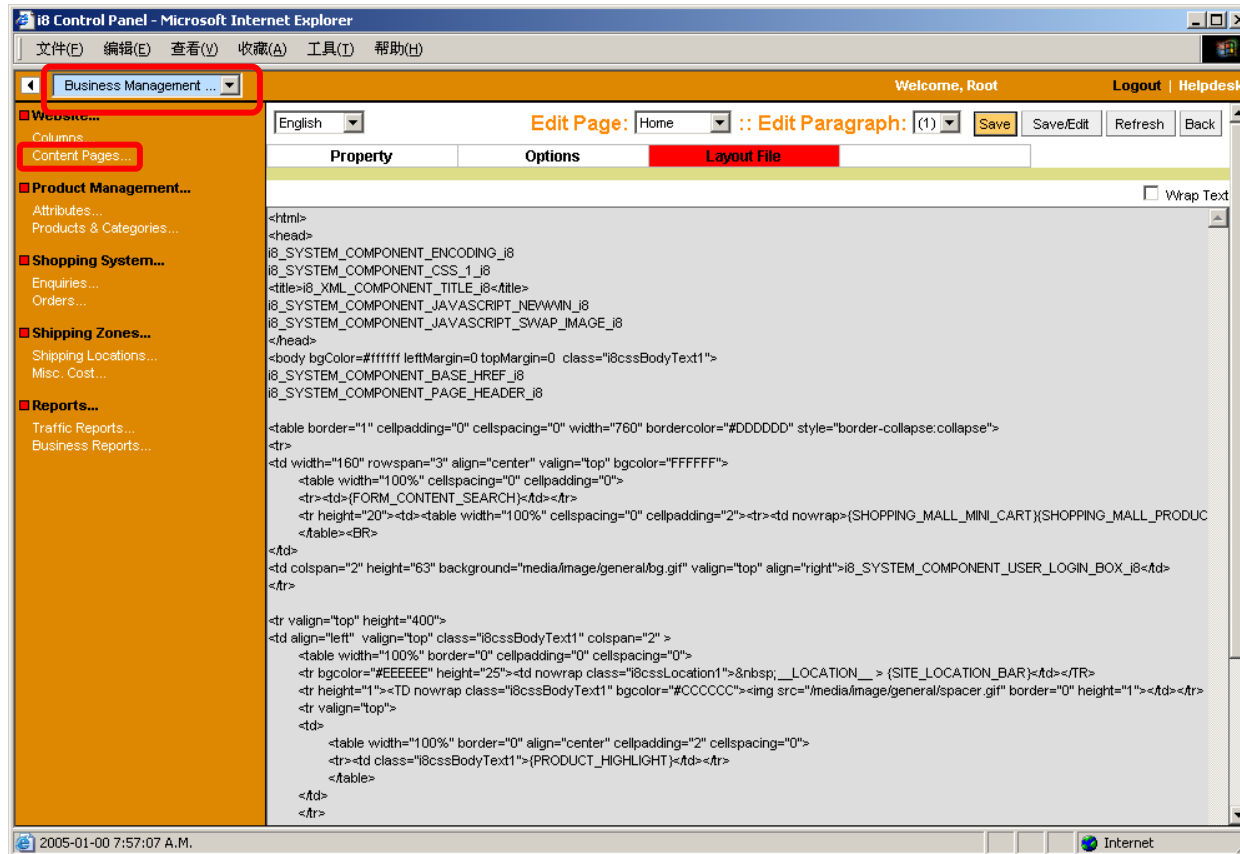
i8 Control Panel - Microsoft Internet Explorer

文件(F) 编辑(E) 查看(V) 收藏(A) 工具(T) 帮助(H)

Business Management ...

Welcome, Root

Logout | Helpdesk

Website...
Columns...
Content Pages...

Product Management...
Attributes...
Products & Categories...

Shopping System...
Enquiries...
Orders...

Shipping Zones...
Shipping Locations...
Misc. Cost...

Reports...
Traffic Reports...
Business Reports...

English

Edit Page: Home :: Edit Paragraph: (1) Save Save/Edit Refresh Back

| Property | Options | Layout File |
|---|---|---|

Wrap Text

<html>
<head>
i8_SYSTEM_COMPONENT_ENCODING_i8
i8_SYSTEM_COMPONENT_CSS_1_i8
<title>i8_XML_COMPONENT_TITLE_i8</title>
i8_SYSTEM_COMPONENT_JAVASCRIPT_NEWWIN_i8
i8_SYSTEM_COMPONENT_JAVASCRIPT_SWAP_IMAGE_i8
</head>
<body bgColor=#ffffff leftMargin=0 topMargin=0 class="i8cssBodyText1">
i8_SYSTEM_COMPONENT_BASE_HREF_i8
i8_SYSTEM_COMPONENT_PAGE_HEADER_i8

<table border="1" cellpadding="0" cellspacing="0" width="760" bordercolor="#DDDDDD" style="border-collapse:collapse">
<tr>
<td width="160" rowspan="3" align="center" valign="top" bgcolor="FFFFFF">
<table width="100%" cellspacing="0" cellpadding="0">
<tr><td>{FORM_CONTENT_SEARCH}</td></tr>
<tr height="20"><td><table width="100%" cellspacing="0" cellpadding="2"><tr><td nowrap>{SHOPPING_MALL_MINI_CART}{SHOPPING_MALL_PRODUC
</table><BR>
</td>
<td colspan="2" height="63" background="media/image/general/bg.gif" valign="top" align="right">i8_SYSTEM_COMPONENT_USER_LOGIN_BOX_i8</td>
</tr>

<tr valign="top" height="400">
<td align="left" valign="top" class="i8cssBodyText1" colspan="2" >
<table width="100%" border="0" cellpadding="0" cellspacing="0">
<tr bgcolor="#EEEEEE" height="25"><td nowrap class="i8cssLocation1">&nbsp;__LOCATION__ > {SITE_LOCATION_BAR}</td></TR>
<tr height="1"><TD nowrap class="i8cssBodyText1" bgcolor="#CCCCCC"><img src="/media/image/general/spacer.gif" border="0" height="1"></td></tr>
<tr valign="top">
<td>
<table width="100%" border="0" align="center" cellpadding="2" cellspacing="0">
<tr><td class="i8cssBodyText1">{PRODUCT_HIGHLIGHT}</td></tr>
</table>
</td>
</tr>

2005-01-00 7:57:07 A.M.
Internet